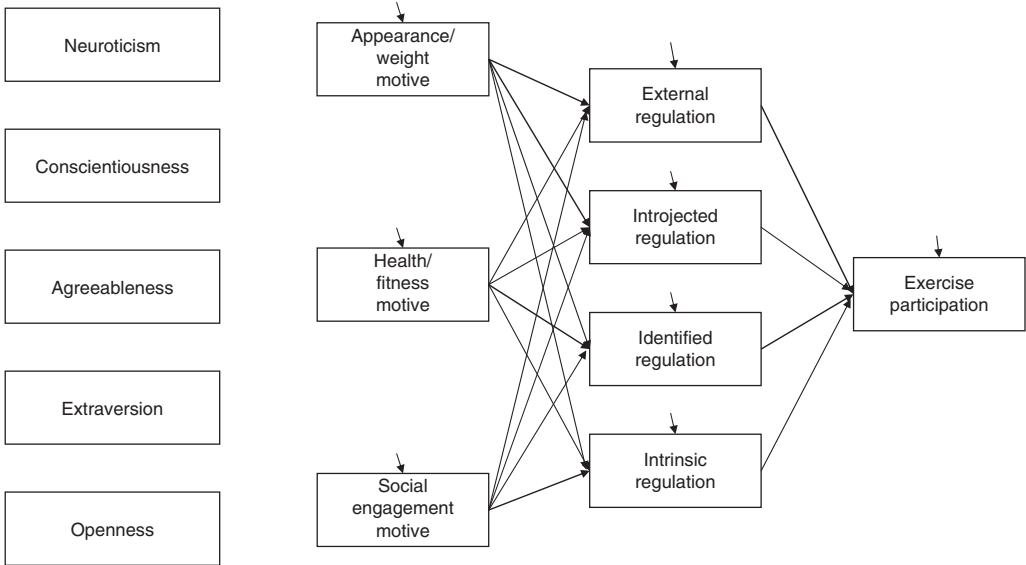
Neuroticism

Conscientiousness

Agreeableness

Extraversion

Openness

Appearance/ weight motive

Health/ fitness motive

Social engagement motive

External regulation

Introjected regulation

Identified regulation

Intrinsic regulation

Exercise participation